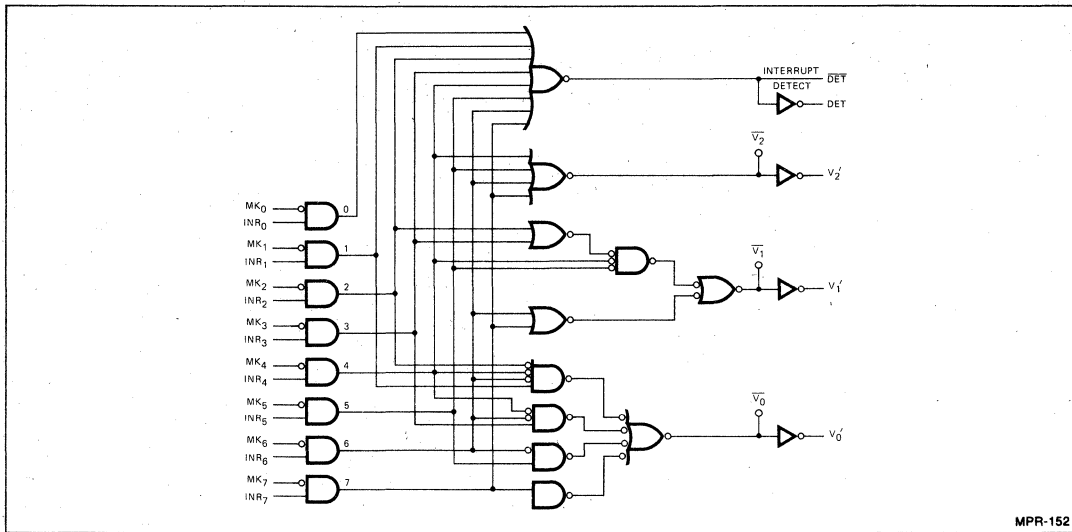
INTERRUPT $\overline{DET}$
DETECT
DET
$\overline{V_2}$
$V_2'$
$\overline{V_1}$
$V_1'$
$\overline{V_0}$
$V_0'$
$MK_0$
$INR_0$
0
$MK_1$
$INR_1$
1
$MK_2$
$INR_2$
2
$MK_3$
$INR_3$
3
$MK_4$
$INR_4$
4
$MK_5$
$INR_5$
5
$MK_6$
$INR_6$
6
$MK_7$
$INR_7$
7
MPR-152